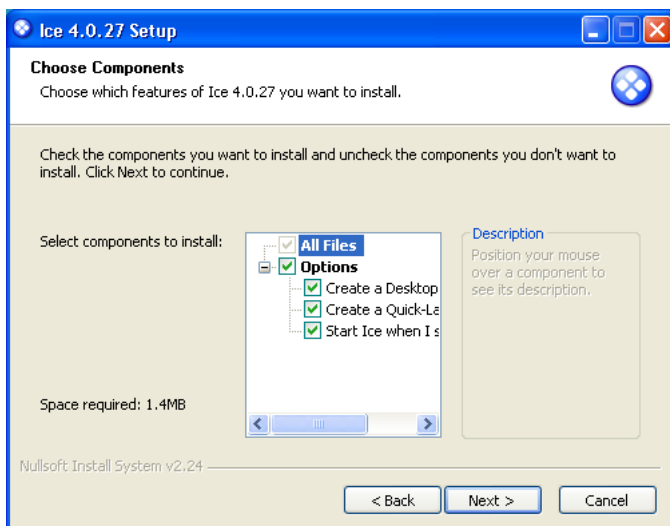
Ice 4.0.27 Setup

Choose Components

Choose which features of Ice 4.0.27 you want to install.

Check the components you want to install and uncheck the components you don't want to install. Click Next to continue.

Select components to install:

All Files
Options
Create a Desktop
Create a Quick-La
Start Ice when I s

Description
Position your mouse over a component to see its description.

Space required: 1.4MB

Nullsoft Install System v2.24

< Back
Next >
Cancel